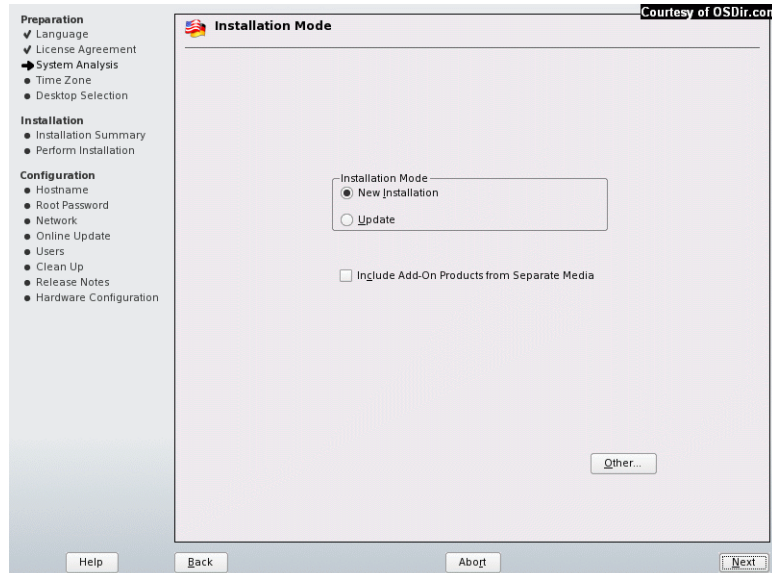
Courtesy of OSDir.com

Preparation
✔ Language
✔ License Agreement
➔ System Analysis
● Time Zone
● Desktop Selection

Installation
● Installation Summary
● Perform Installation

Configuration
● Hostname
● Root Password
● Network
● Online Update
● Users
● Clean Up
● Release Notes
● Hardware Configuration

Installation Mode

Installation Mode
New Installation
Update

Include Add-On Products from Separate Media

Other...

Help
Back
Abort
Next